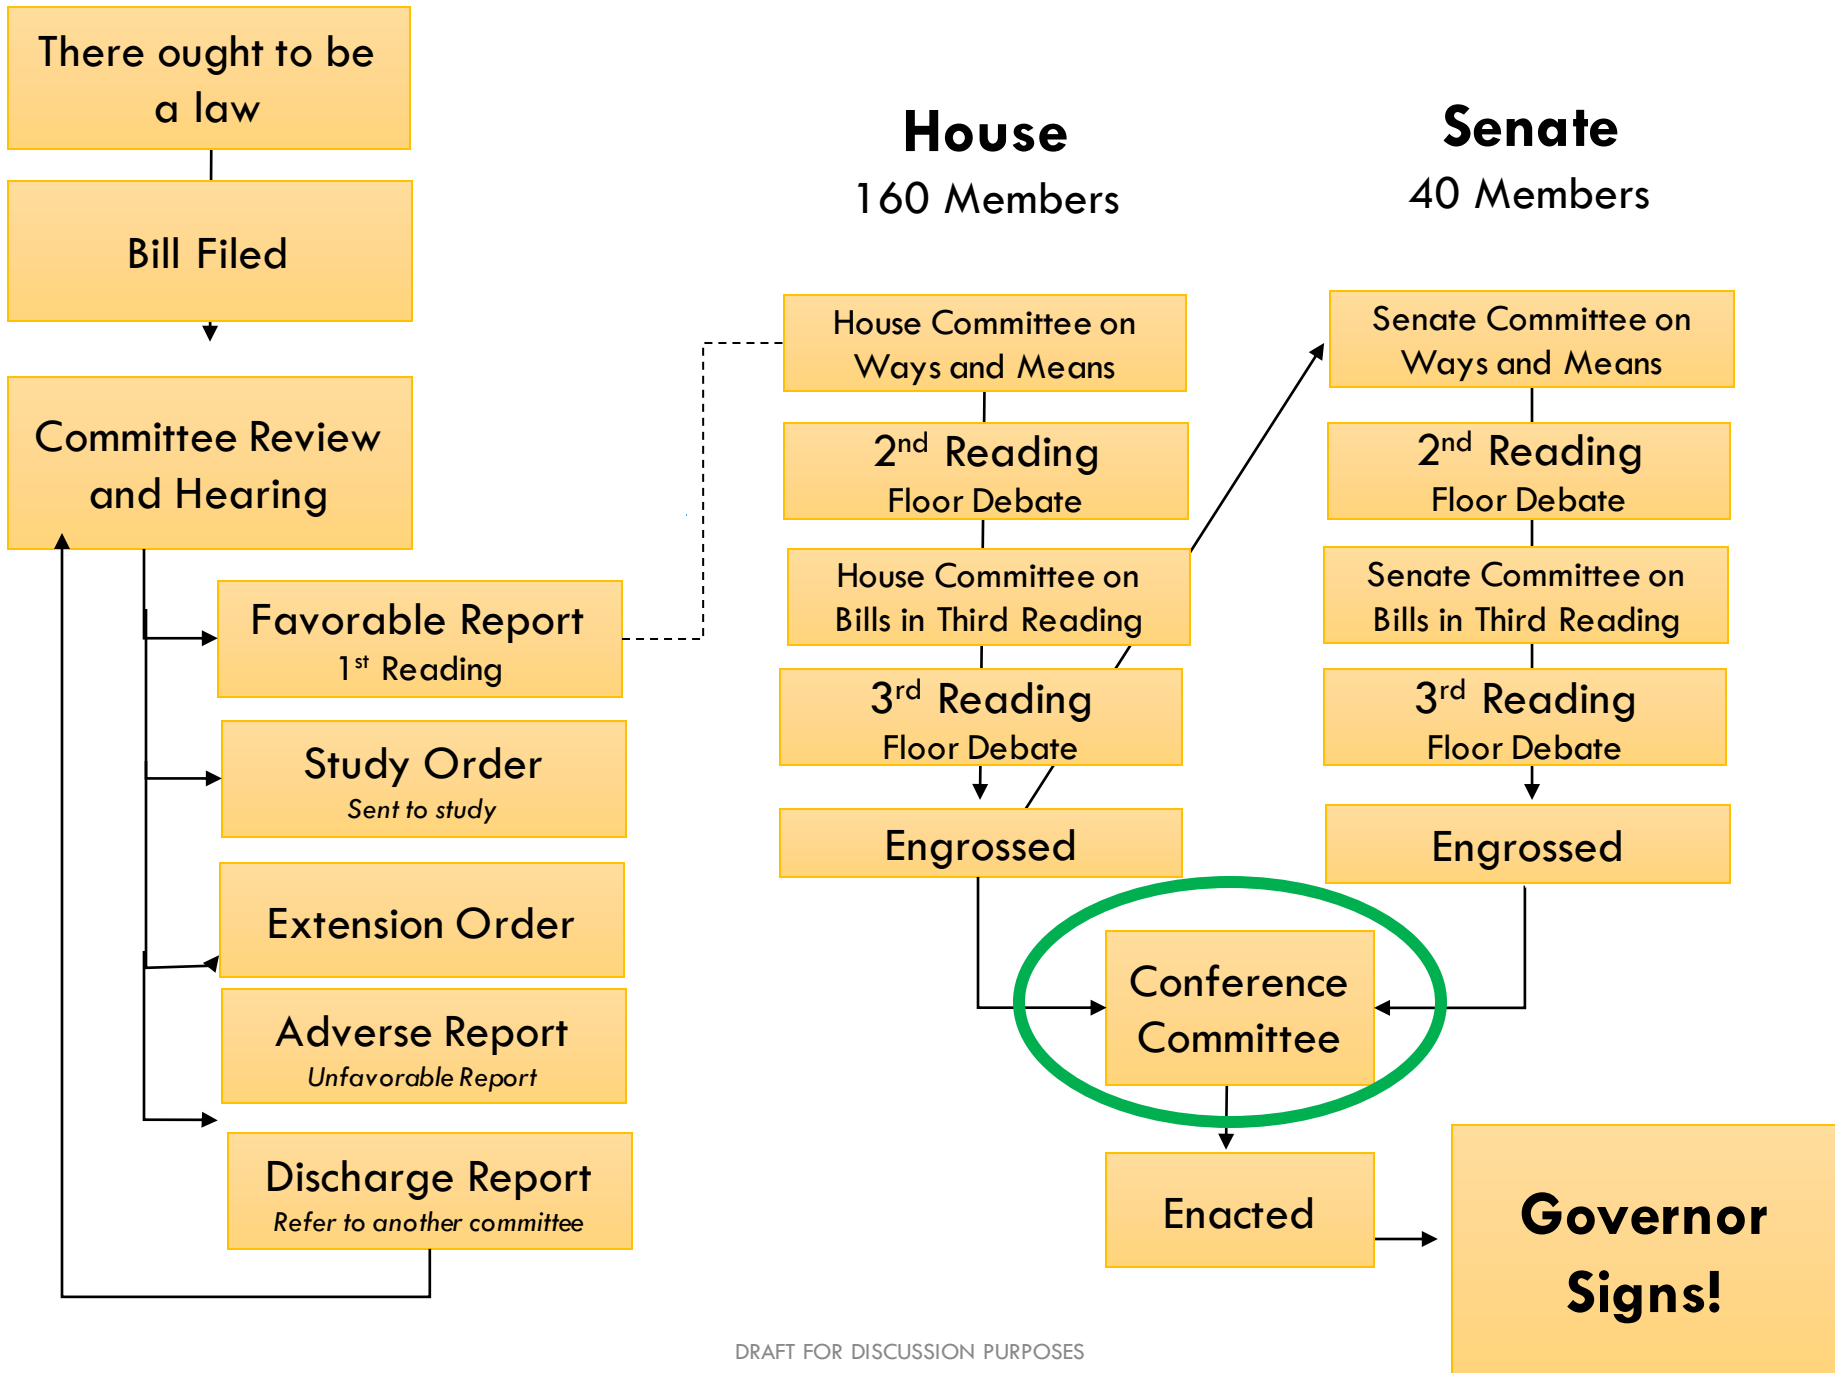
There ought to be a law

Bill Filed

Committee Review and Hearing

Favorable Report
$1^{st}$ Reading

Study Order
Sent to study

Extension Order

Adverse Report
Unfavorable Report

Discharge Report
Refer to another committee

House
160 Members

House Committee on Ways and Means

$2^{nd}$ Reading
Floor Debate

House Committee on Bills in Third Reading

$3^{rd}$ Reading
Floor Debate

Engrossed

Senate
40 Members

Senate Committee on Ways and Means

$2^{nd}$ Reading
Floor Debate

Senate Committee on Bills in Third Reading

$3^{rd}$ Reading
Floor Debate

Engrossed

Conference Committee

Enacted

Governor Signs!

DRAFT FOR DISCUSSION PURPOSES